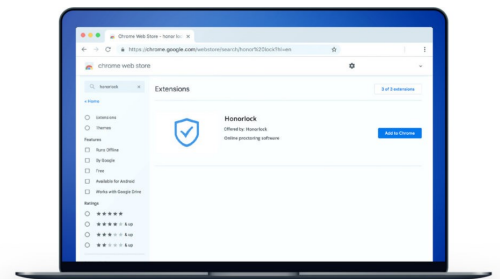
Chrome Web Store - honor lo ×

https://chrome.google.com/webstore/search/honor%20lock?hl=en

chrome web store

honorlock

« Home

Extensions

Themes

Features

Runs Offline

By Google

Free

Available for Android

Works with Google Drive

Ratings

★★★★★

★★★★ & up

★★★ & up

★★ & up

Extensions

3 of 3 extensions

Honorlock

Offered by: Honorlock

Online proctoring software

Add to Chrome